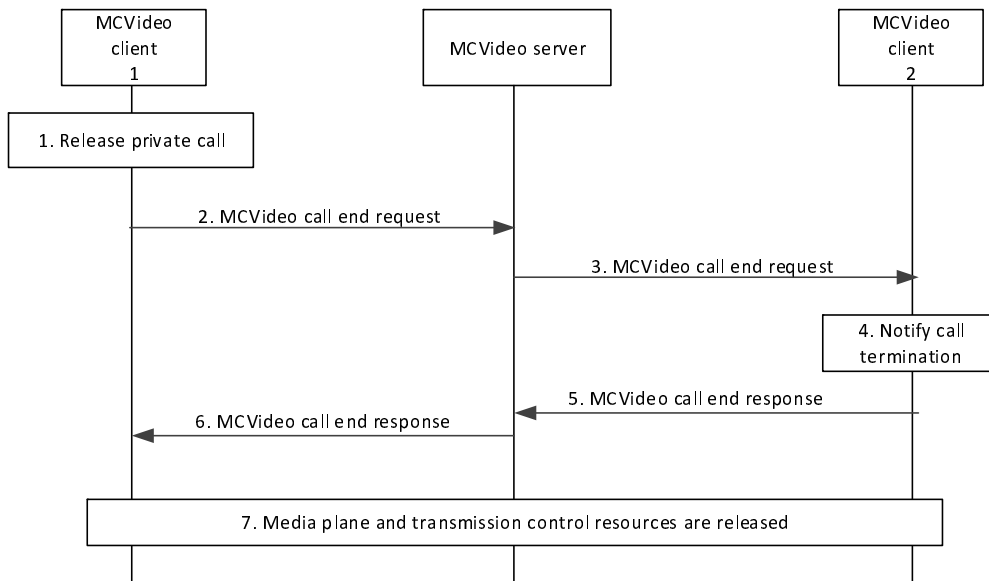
MCVideo client 1

MCVideo server

MCVideo client 2

1. Release private call

2. MCVideo call end request

3. MCVideo call end request

4. Notify call termination

5. MCVideo call end response

6. MCVideo call end response

7. Media plane and transmission control resources are released